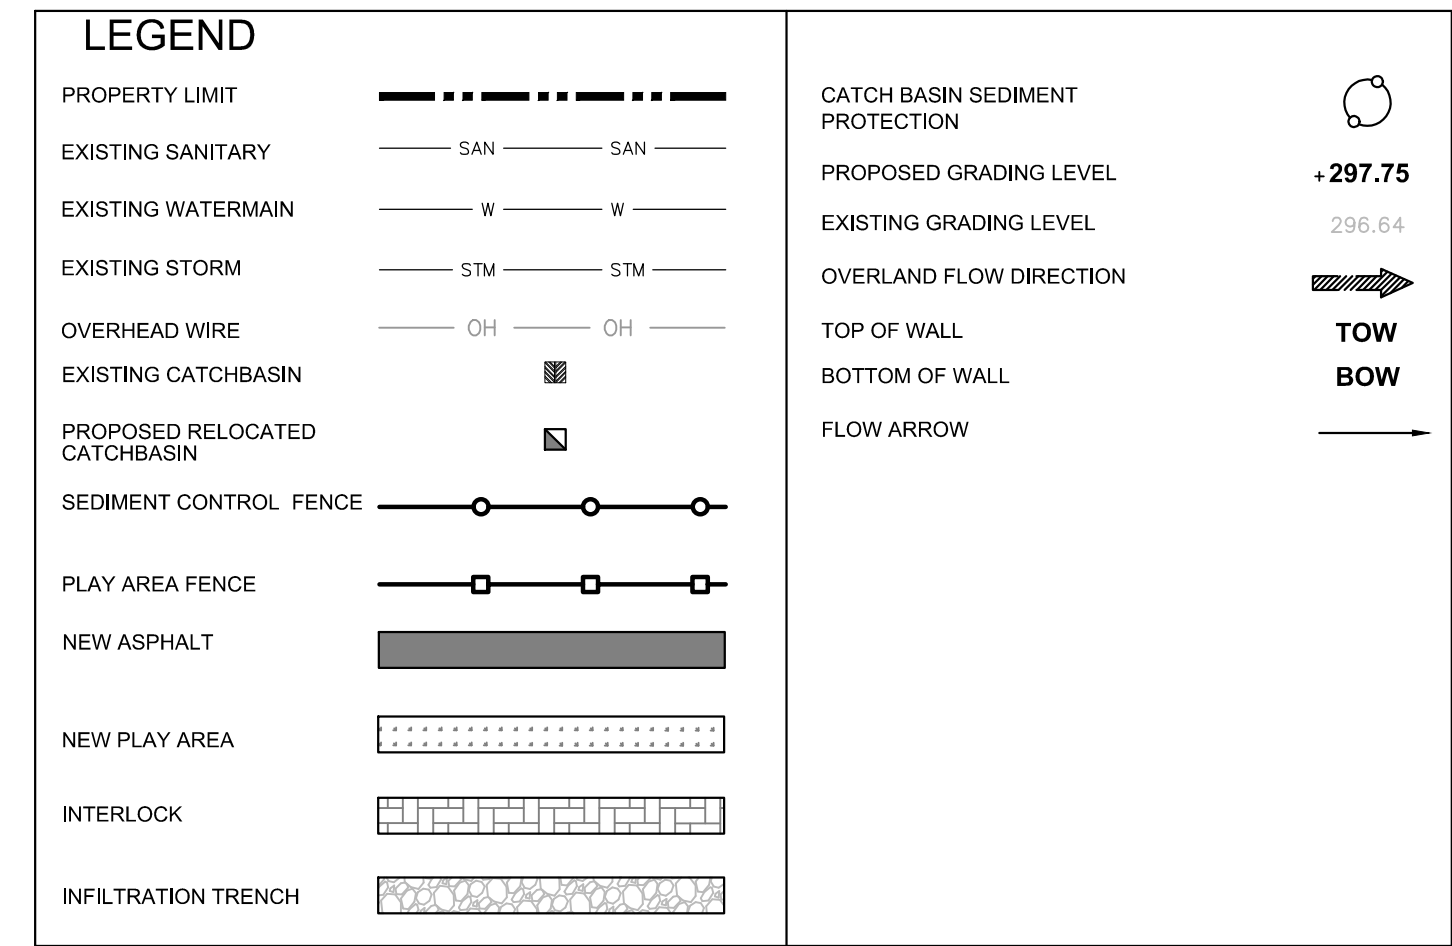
LEGEND

PROPERTY LIMIT

EXISTING SANITARY SAN SAN

EXISTING WATERMAIN W W

EXISTING STORM STM STM

OVERHEAD WIRE OH OH

EXISTING CATCHBASIN

PROPOSED RELOCATED CATCHBASIN

SEDIMENT CONTROL FENCE

PLAY AREA FENCE

NEW ASPHALT

NEW PLAY AREA

INTERLOCK

INFILTRATION TRENCH

CATCH BASIN SEDIMENT PROTECTION

PROPOSED GRADING LEVEL +297.75

EXISTING GRADING LEVEL 296.64

OVERLAND FLOW DIRECTION

TOP OF WALL TOW

BOTTOM OF WALL BOW

FLOW ARROW